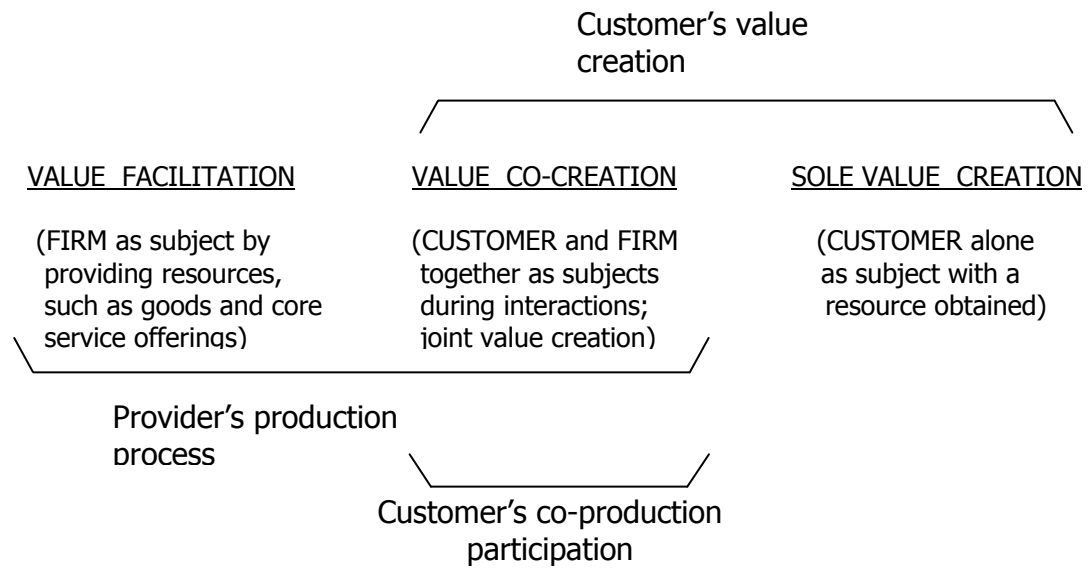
Customer's value creation

VALUE FACILITATION

(FIRM as subject by providing resources, such as goods and core service offerings)

VALUE CO-CREATION

(CUSTOMER and FIRM together as subjects during interactions; joint value creation)

SOLE VALUE CREATION

(CUSTOMER alone as subject with a resource obtained)

Provider's production process

Customer's co-production participation